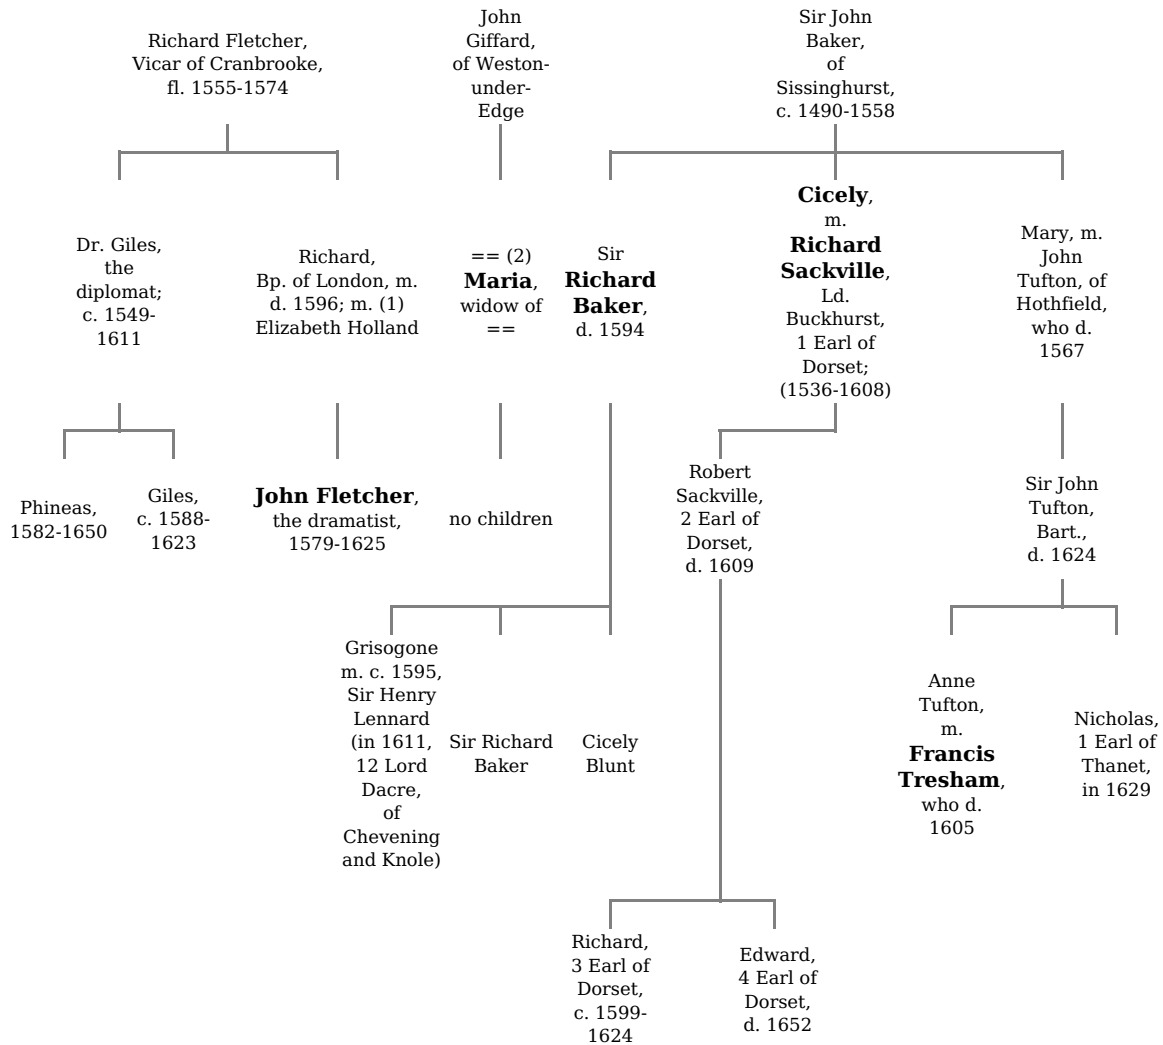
Richard Fletcher, Vicar of Cranbrooke, fl. 1555-1574

John Giffard, of Weston-under-Edge

Sir John Baker, of Sissinghurst, c. 1490-1558

Dr. Giles, the diplomat; c. 1549-1611

Richard, Bp. of London, m. d. 1596; m. (1) Elizabeth Holland

== (2) **Maria**, widow of ==

Sir **Richard Baker**, d. 1594

**Cicely**, m. **Richard Sackville**, Ld. Buckhurst, 1 Earl of Dorset; (1536-1608)

Mary, m. John Tufton, of Hothfield, who d. 1567

Phineas, 1582-1650

Giles, c. 1588-1623

**John Fletcher**, the dramatist, 1579-1625

no children

Robert Sackville, 2 Earl of Dorset, d. 1609

Sir John Tufton, Bart., d. 1624

Grisogone m. c. 1595, Sir Henry Lennard (in 1611, 12 Lord Dacre, of Chevening and Knole)

Sir Richard Baker

Cicely Blunt

Anne Tufton, m. **Francis Tresham**, who d. 1605

Nicholas, 1 Earl of Thanet, in 1629

Richard, 3 Earl of Dorset, c. 1599-1624

Edward, 4 Earl of Dorset, d. 1652